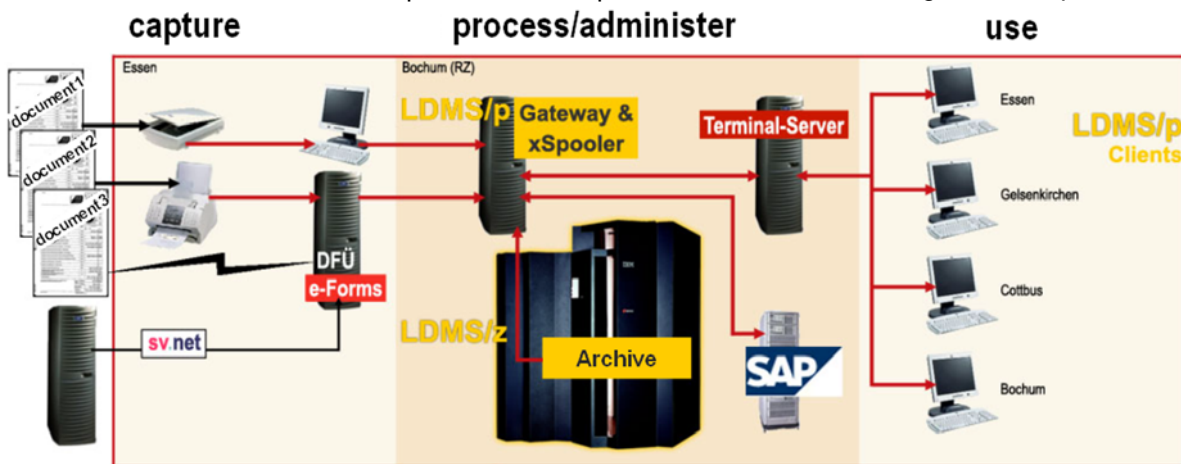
capture

process/administer

use

Essen

Bochum (RZ)

document1

document2

document3

LDMS/p Gateway & xSpooler

Terminal-Server

LDMS/p Clients

Essen

Gelsenkirchen

Cottbus

Bochum

DFÜ

e-Forms

sv.net

LDMS/z

Archive

SAP